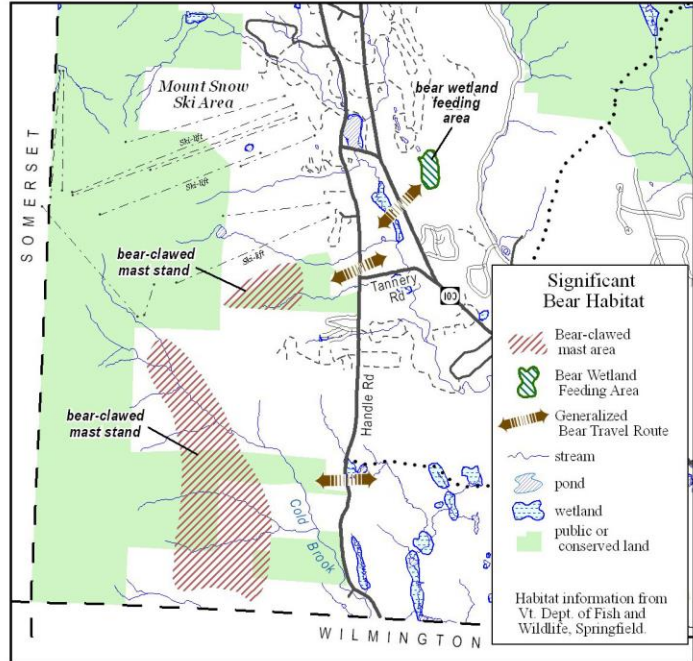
Mount Snow Ski Area

bear wetland feeding area

SOMERSET

Ski-lift
Ski-lift
Ski-lift

bear-clawed mast stand

Tannery Rd

100

bear-clawed mast stand

Handle Rd

Cold Brook

WILMINGTON

Significant Bear Habitat

Bear-clawed mast area

Bear Wetland Feeding Area

Generalized Bear Travel Route

stream

pond

wetland

public or conserved land

Habitat information from Vt. Dept. of Fish and Wildlife, Springfield.